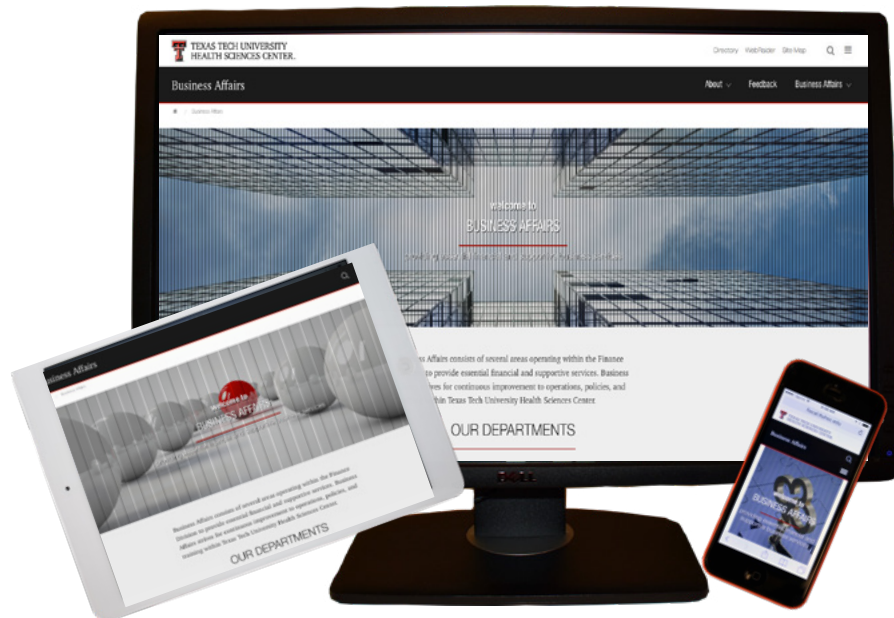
TEXAS TECH UNIVERSITY
HEALTH SCIENCES CENTER.

Directory WebRaider Site Map

Business Affairs

About Feedback Business Affairs

Business Affairs

welcome to
BUSINESS AFFAIRS

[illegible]

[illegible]ss Affairs consists of several areas operating within the Finance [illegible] to provide essential financial and supportive services. Business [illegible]ves for continuous improvement to operations, policies, and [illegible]thin Texas Tech University Health Sciences Center.

OUR DEPARTMENTS

Business Affairs

BUSINESS AFFAIRS

Business Affairs consists of several areas operating within the Finance Division to provide essential financial and supportive services. Business Affairs strives for continuous improvement to operations, policies, and training within Texas Tech University Health Sciences Center.

OUR DEPARTMENTS

DELL

Business Affairs

BUSINESS AFFAIRS